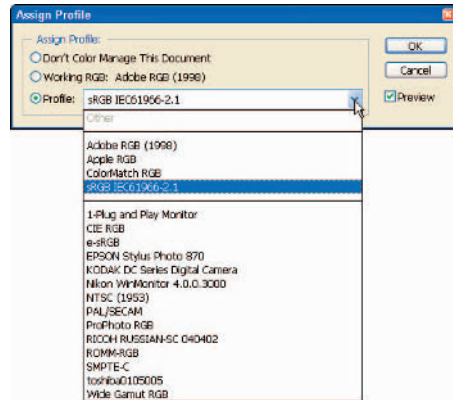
Assign Profile

Assign Profile:

Don't Color Manage This Document

Working RGB: Adobe RGB (1998)

Profile: sRGB IEC61966-2.1

OK

Cancel

Preview

Other

Adobe RGB (1998)
Apple RGB
ColorMatch RGB
sRGB IEC61966-2.1

1-Plug and Play Monitor
CIE RGB
e-sRGB
EPSON Stylus Photo 870
KODAK DC Series Digital Camera
Nikon WinMonitor 4.0.0.3000
NTSC (1953)
PAL/SECAM
ProPhoto RGB
RICOH RUSSIAN-SC 040402
ROMM-RGB
SMPTE-C
toshiba0105005
Wide Gamut RGB